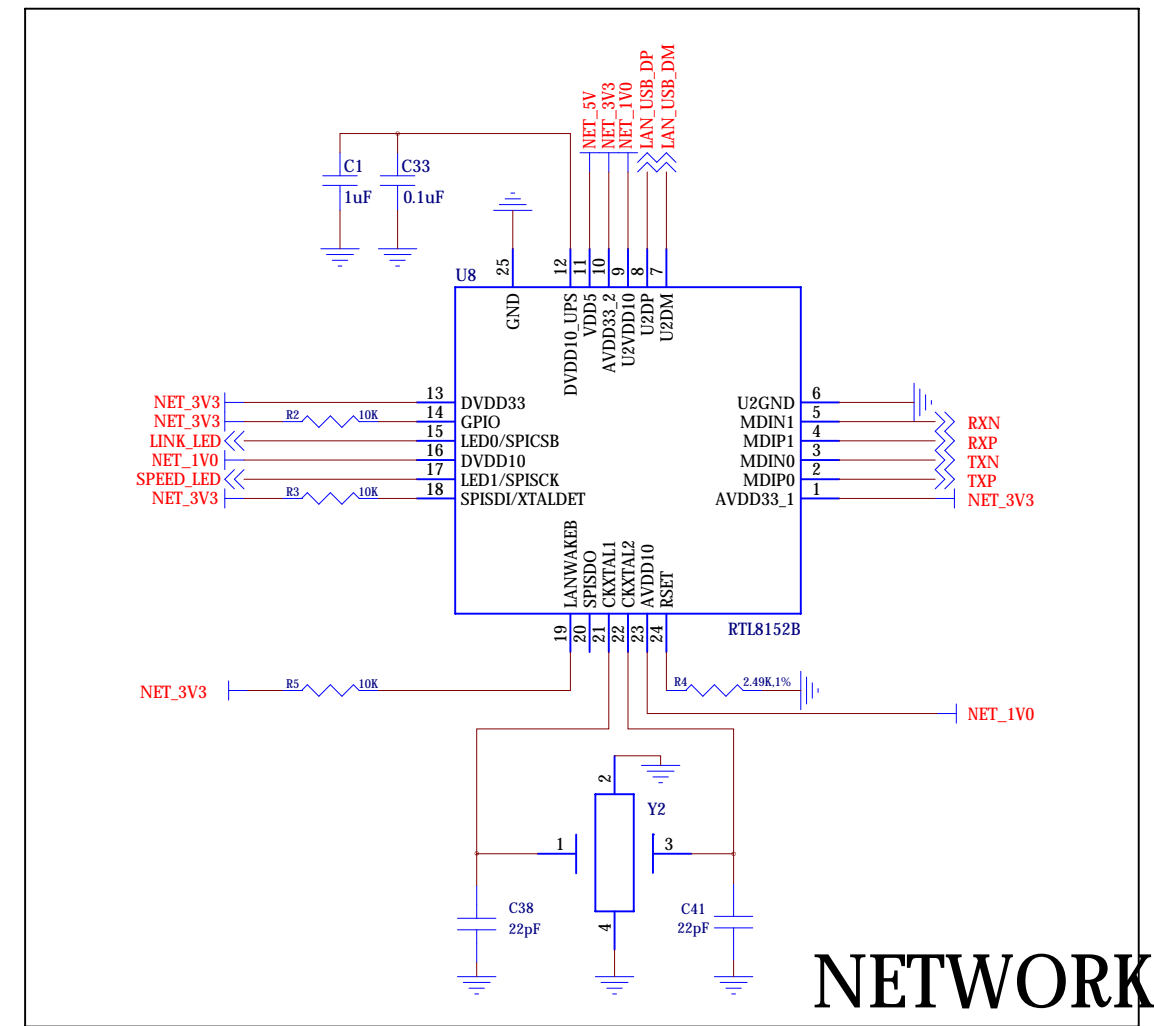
NET_5V
NET_3V3
NET_1V0
LAN_USB_DP
LAN_USB_DM

C1
1uF
C33
0.1uF

U8
25
12
11
10
9
8
7
GND
DVDD10_UPS
VDD5
AVDD33_2
U2VDD10
U2DP
U2DM

NET_3V3
NET_3V3
LINK_LED
NET_1V0
SPEED_LED
NET_3V3
R2
10K
R3
10K
13
14
15
16
17
18
DVDD33
GPIO
LED0/SPICSB
DVDD10
LED1/SPISCK
SPISDI/XTALDET

U2GND
MDIN1
MDIP1
MDIN0
MDIP0
AVDD33_1
6
5
4
3
2
1
RXN
RXP
TXN
TXP
NET_3V3

LANWAKEB
SPISDO
CKXTAL1
CKXTAL2
AVDD10
RSET
RTL8152B
19
20
21
22
23
24

NET_3V3
R5
10K
R4
2.49K,1%
NET_1V0

2
Y2
1
3
4
C38
22pF
C41
22pF

NETWORK